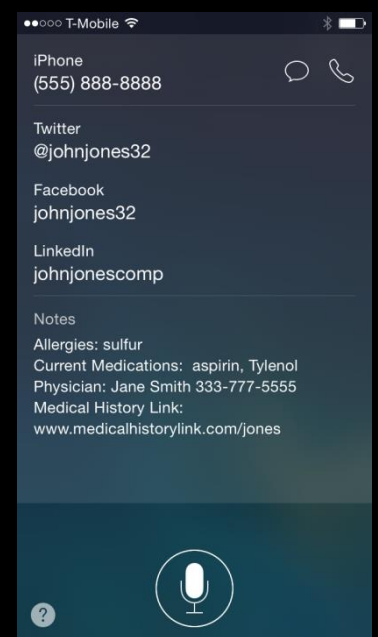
●●○○○ T-Mobile

iPhone
(555) 888-8888

Twitter
@johnjones32

Facebook
johnjones32

LinkedIn
johnjonescomp

Notes
Allergies: sulfur
Current Medications: aspirin, Tylenol
Physician: Jane Smith 333-777-5555
Medical History Link:
www.medicalhistorylink.com/jones

?